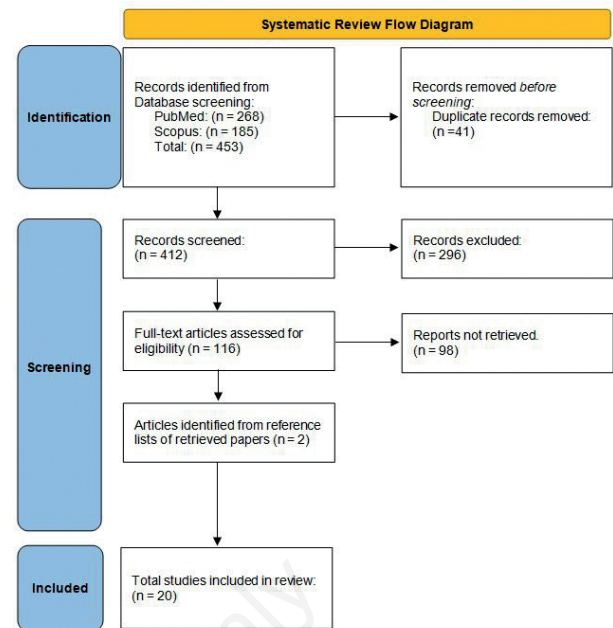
Systematic Review Flow Diagram

Identification

Records identified from Database screening:
PubMed: (n = 268)
Scopus: (n = 185)
Total: (n = 453)

Records removed *before screening*:
Duplicate records removed: (n =41)

Screening

Records screened: (n = 412)

Records excluded: (n = 296)

Full-text articles assessed for eligibility (n = 116)

Reports not retrieved. (n = 98)

Articles identified from reference lists of retrieved papers (n = 2)

Included

Total studies included in review: (n = 20)